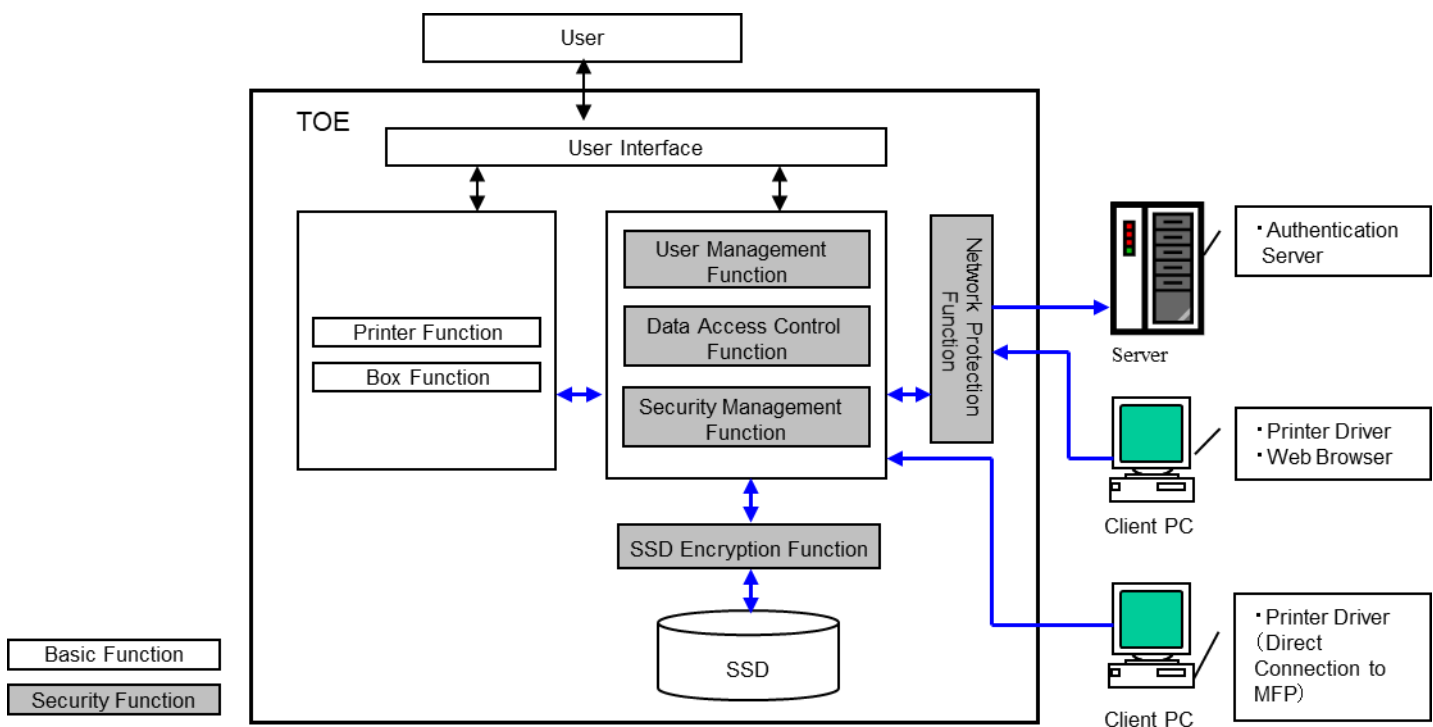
User

TOE

User Interface

Printer Function

Box Function

User Management Function

Data Access Control Function

Security Management Function

Network Protection Function

SSD Encryption Function

SSD

・Authentication Server

Server

・Printer Driver
・Web Browser

Client PC

・Printer Driver （Direct Connection to MFP）

Client PC

Basic Function

Security Function